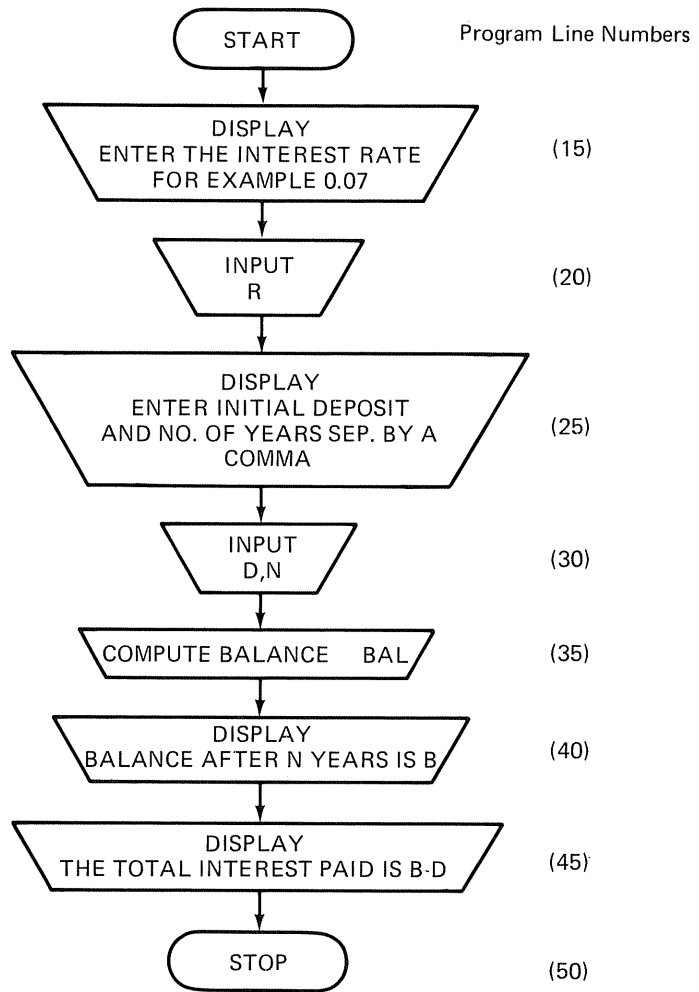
START

Program Line Numbers

DISPLAY
ENTER THE INTEREST RATE
FOR EXAMPLE 0.07

(15)

INPUT
R

(20)

DISPLAY
ENTER INITIAL DEPOSIT
AND NO. OF YEARS SEP. BY A
COMMA

(25)

INPUT
D,N

(30)

COMPUTE BALANCE BAL

(35)

DISPLAY
BALANCE AFTER N YEARS IS B

(40)

DISPLAY
THE TOTAL INTEREST PAID IS B-D

(45)

STOP

(50)